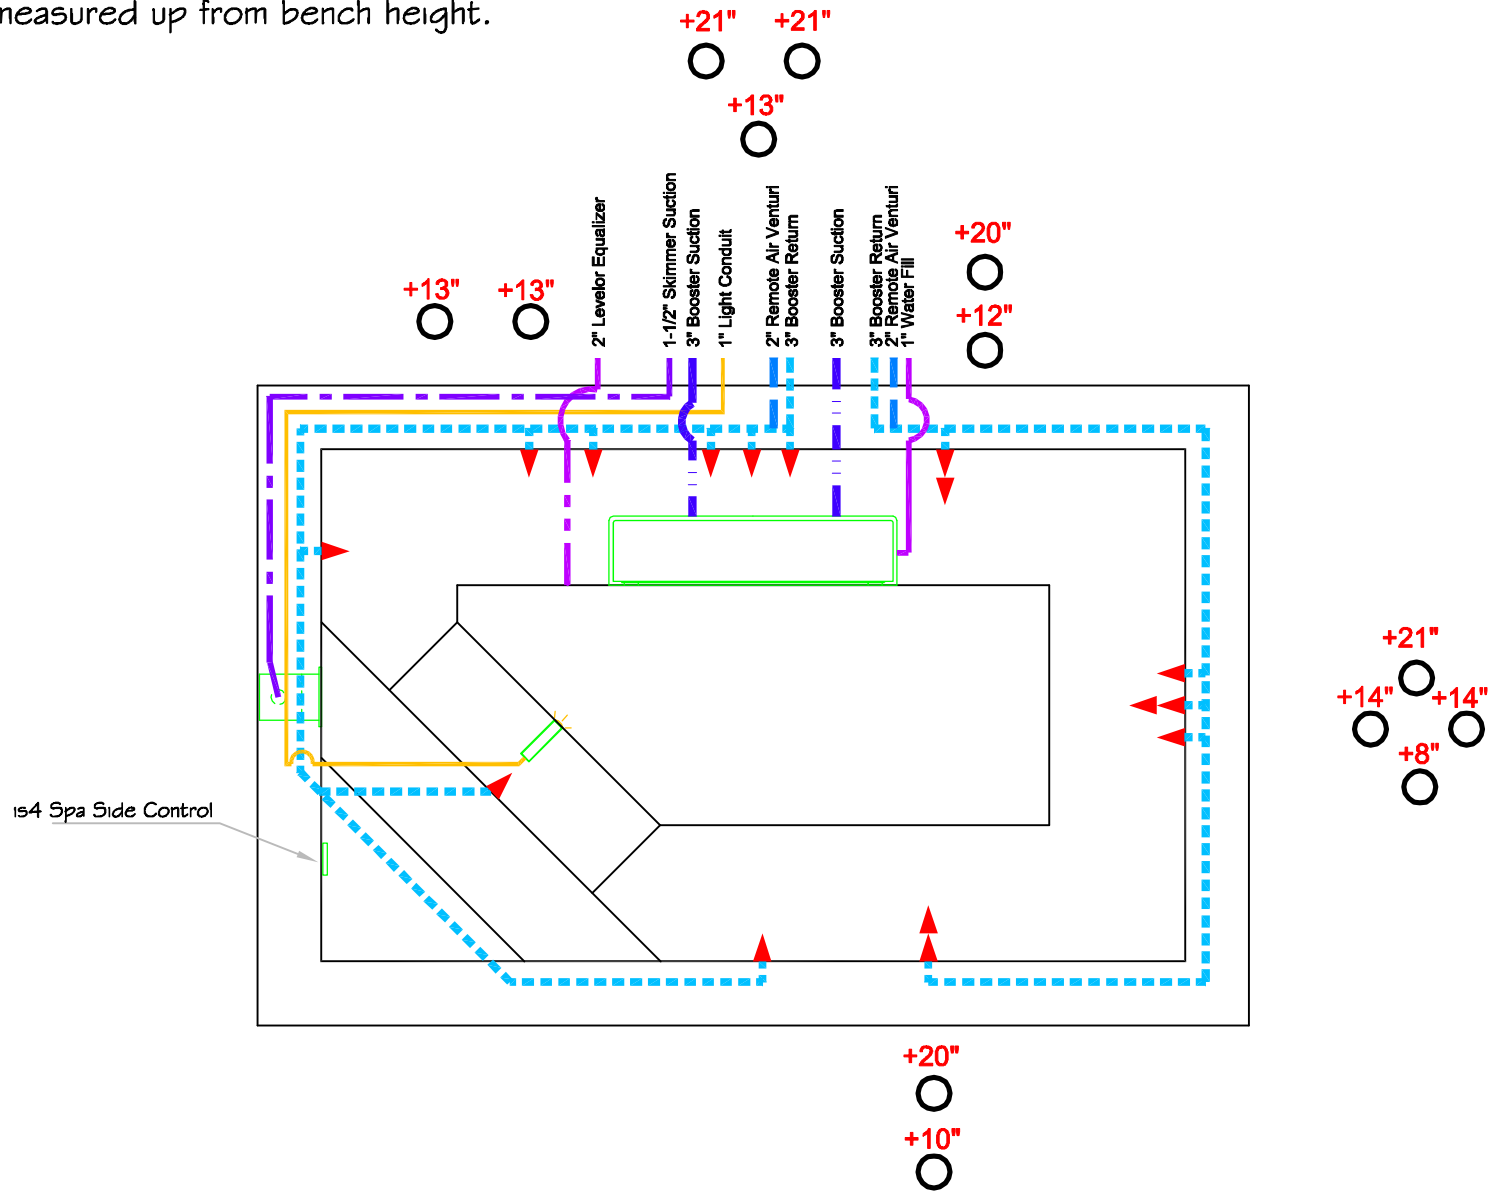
neasured up from bench height.

+21" +21"

+13"

+20"

+12"

+13" +13"

2" Levelor Equalizer
1-1/2" Skimmer Suction
3" Booster Suction
1" Light Conduit
2" Remote Air Venturi
3" Booster Return
3" Booster Suction
3" Booster Return
2" Remote Air Venturi
1" Water Fill

+21"
+14" +14"
+8"

ıs4 Spa Side Control

+20"

+10"